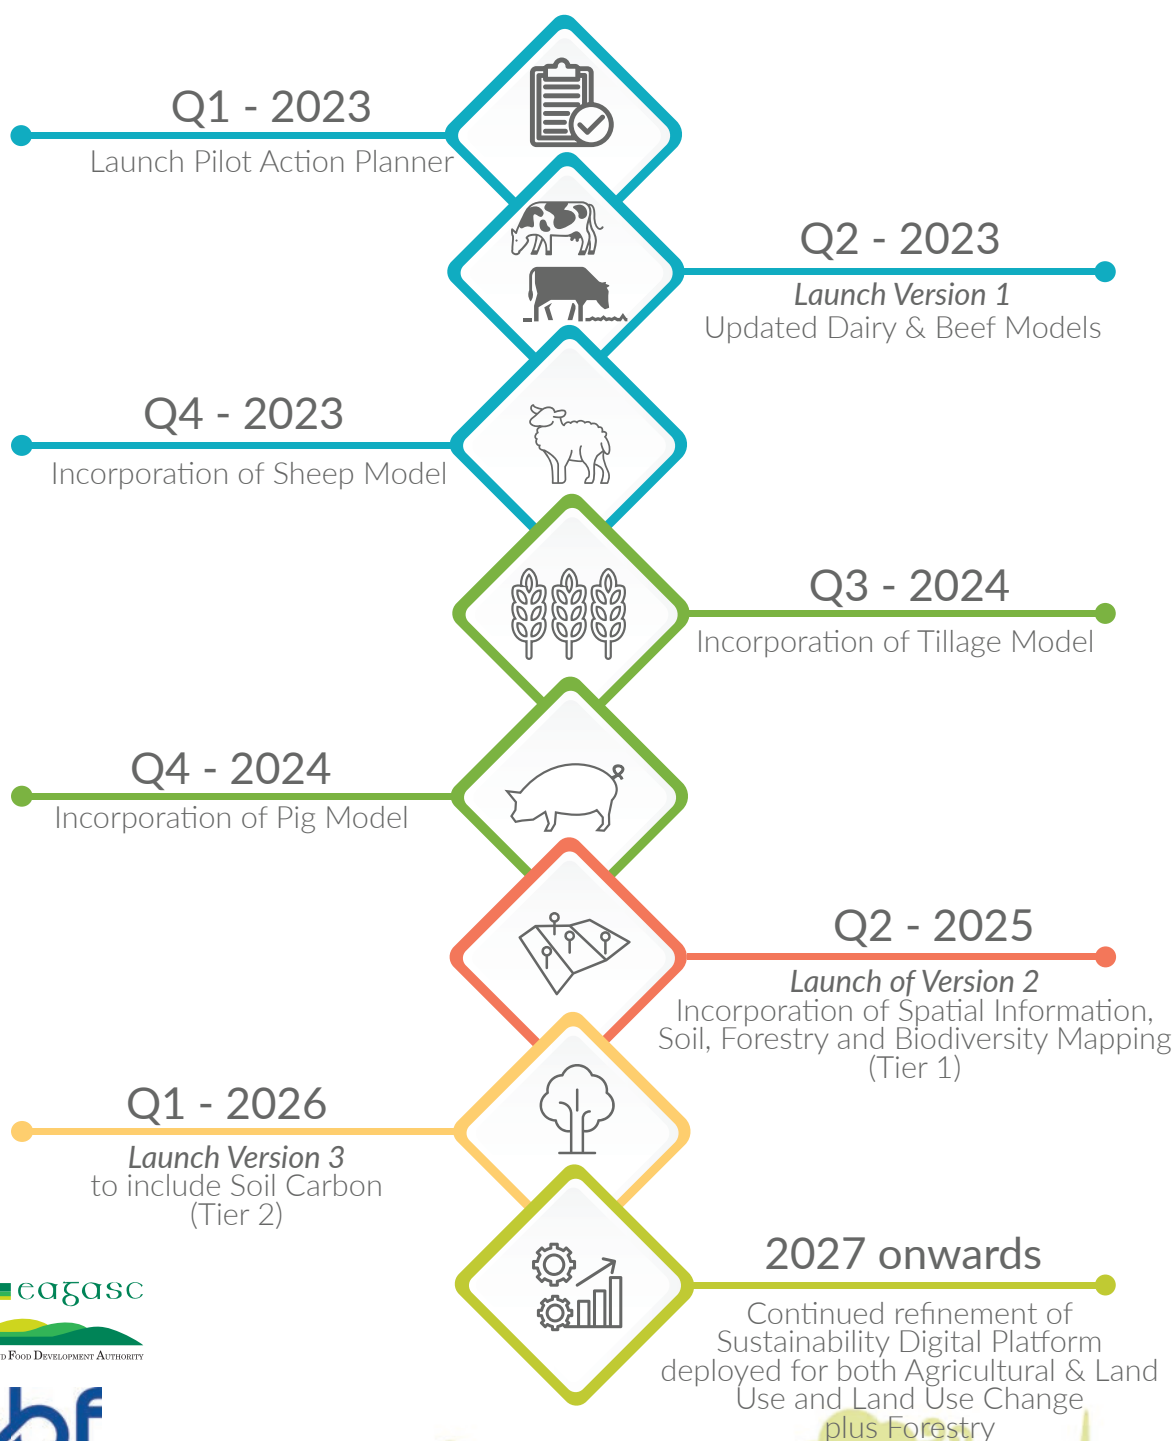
Q1 - 2023
Launch Pilot Action Planner

Q2 - 2023
*Launch Version 1*
Updated Dairy & Beef Models

Q4 - 2023
Incorporation of Sheep Model

Q3 - 2024
Incorporation of Tillage Model

Q4 - 2024
Incorporation of Pig Model

Q2 - 2025
*Launch of Version 2*
Incorporation of Spatial Information, Soil, Forestry and Biodiversity Mapping (Tier 1)

Q1 - 2026
*Launch Version 3*
to include Soil Carbon (Tier 2)

2027 onwards
Continued refinement of Sustainability Digital Platform deployed for both Agricultural & Land Use and Land Use Change plus Forestry

eagasc
d Food Development Authority
bf